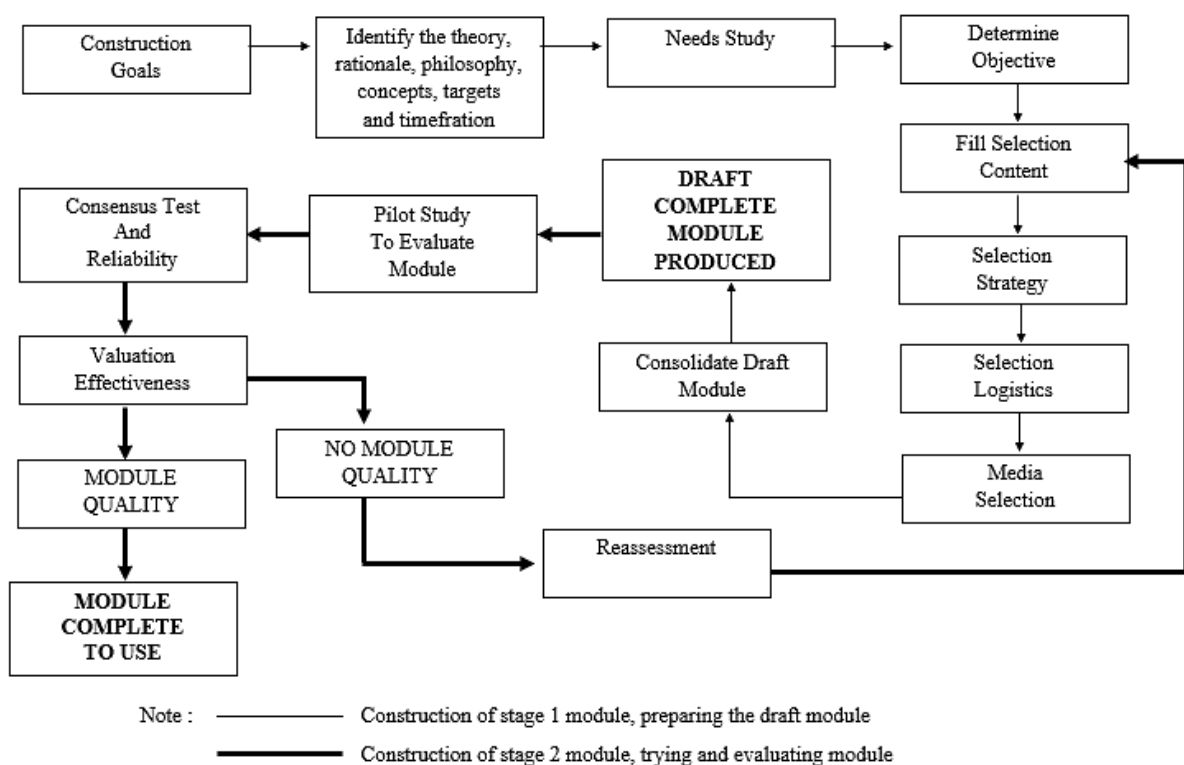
Construction Goals

Identify the theory, rationale, philosophy, concepts, targets and timefration

Needs Study

Determine Objective

Fill Selection Content

Selection Strategy

Selection Logistics

Media Selection

Consolidate Draft Module

DRAFT COMPLETE MODULE PRODUCED

Pilot Study To Evaluate Module

Consensus Test And Reliability

Valuation Effectiveness

MODULE QUALITY

MODULE COMPLETE TO USE

NO MODULE QUALITY

Reassessment

Note : Construction of stage 1 module, preparing the draft module

Construction of stage 2 module, trying and evaluating module